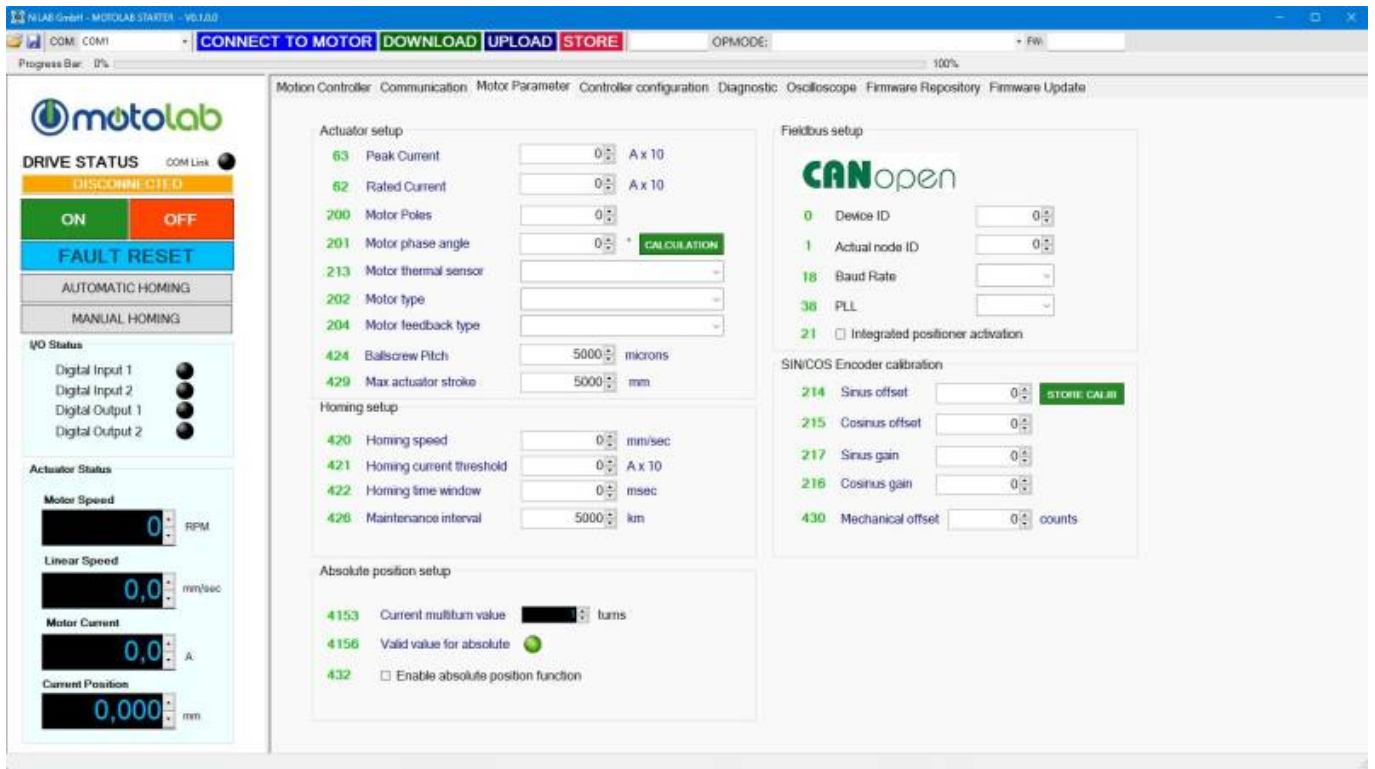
NILAB GmbH - MOTOLAB STARTER - V0.1.0.0

COM COM1 CONNECT TO MOTOR DOWNLOAD UPLOAD STORE OPMODE: FW:

Progress Bar: 0% 100%

motolab

DRIVE STATUS COM Link

DISCONNECTED

ON OFF

FAULT RESET

AUTOMATIC HOMING

MANUAL HOMING

I/O Status

Digital Input 1
Digital Input 2
Digital Output 1
Digital Output 2

Actuator Status

Motor Speed
0 RPM

Linear Speed
0,0 mm/sec

Motor Current
0,0 A

Current Position
0,000 mm

Motion Controller Communication Motor Parameter Controller configuration Diagnostic Oscilloscope Firmware Repository Firmware Update

Actuator setup

63 Peak Current 0 A x 10
62 Rated Current 0 A x 10
200 Motor Poles 0
201 Motor phase angle 0 ° CALCULATION
213 Motor thermal sensor
202 Motor type
204 Motor feedback type
424 Ballscrew Pitch 5000 microns
429 Max actuator stroke 5000 mm

Homing setup

420 Homing speed 0 mm/sec
421 Homing current threshold 0 A x 10
422 Homing time window 0 msec
426 Maintenance interval 5000 km

Absolute position setup

4153 Current multiturn value turns
4156 Valid value for absolute
432 Enable absolute position function

Fieldbus setup

CANopen

0 Device ID 0
1 Actual node ID 0
18 Baud Rate
38 PLL
21 Integrated positioner activation

SIN/COS Encoder calibration

214 Sinus offset 0 STORE CALIB
215 Cosinus offset 0
217 Sinus gain 0
216 Cosinus gain 0
430 Mechanical offset 0 counts